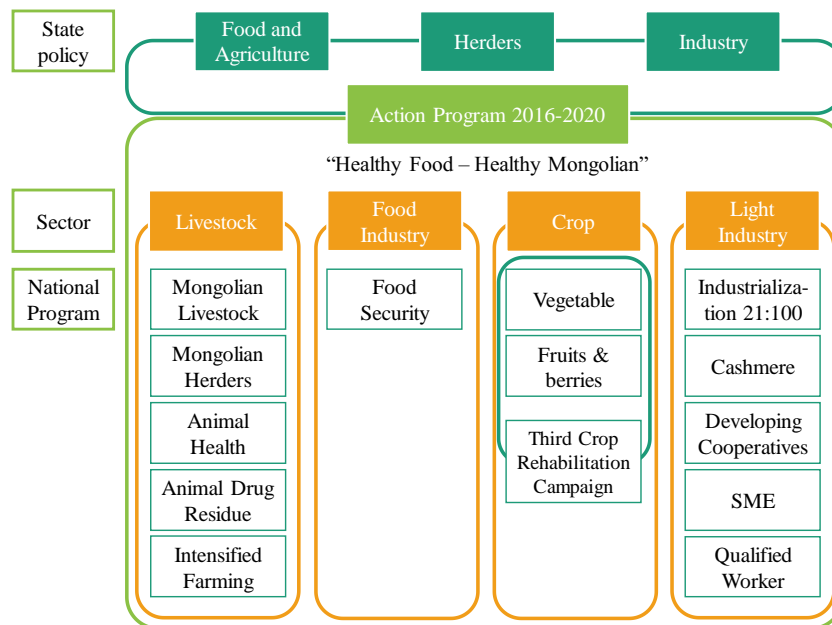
State policy

Food and Agriculture

Herders

Industry

Action Program 2016-2020

“Healthy Food – Healthy Mongolian”

Sector

National Program

Livestock

Mongolian Livestock

Mongolian Herders

Animal Health

Animal Drug Residue

Intensified Farming

Food Industry

Food Security

Crop

Vegetable

Fruits & berries

Third Crop Rehabilitation Campaign

Light Industry

Industrialization 21:100

Cashmere

Developing Cooperatives

SME

Qualified Worker